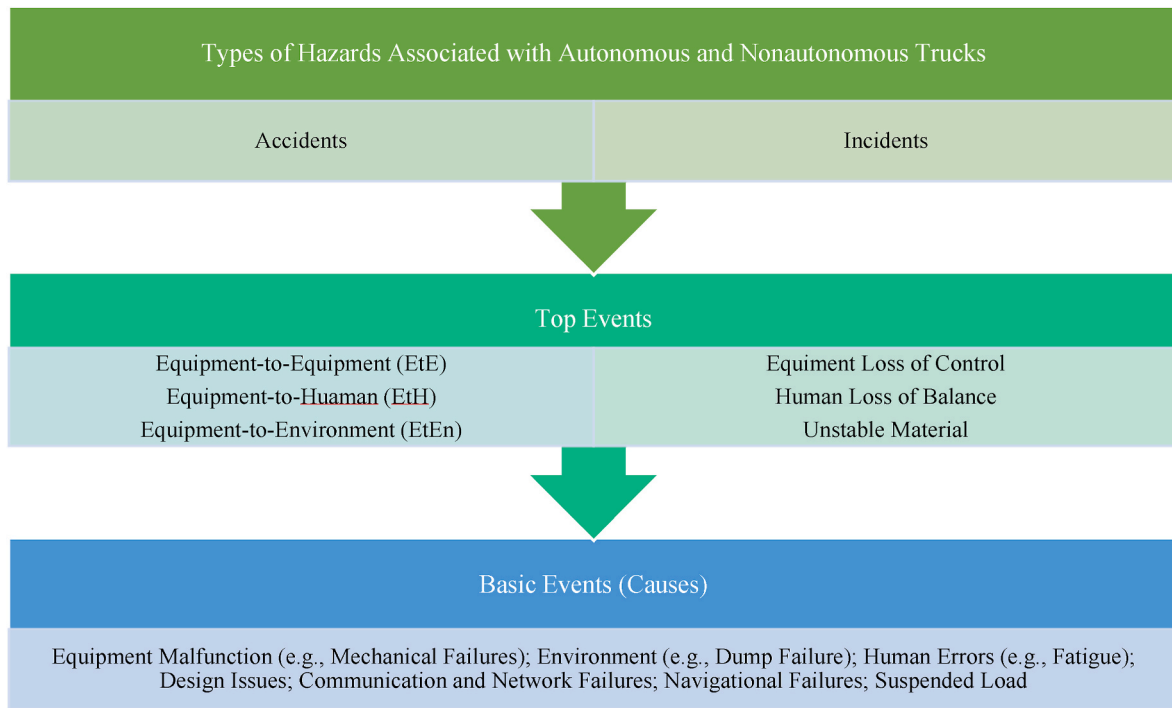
Types of Hazards Associated with Autonomous and Nonautonomous Trucks

Accidents

Incidents

Top Events

Equipment-to-Equipment (EtE)
Equipment-to-Huaman (EtH)
Equipment-to-Environment (EtEn)

Equiment Loss of Control
Human Loss of Balance
Unstable Material

Basic Events (Causes)

Equipment Malfunction (e.g., Mechanical Failures); Environment (e.g., Dump Failure); Human Errors (e.g., Fatigue); Design Issues; Communication and Network Failures; Navigational Failures; Suspended Load